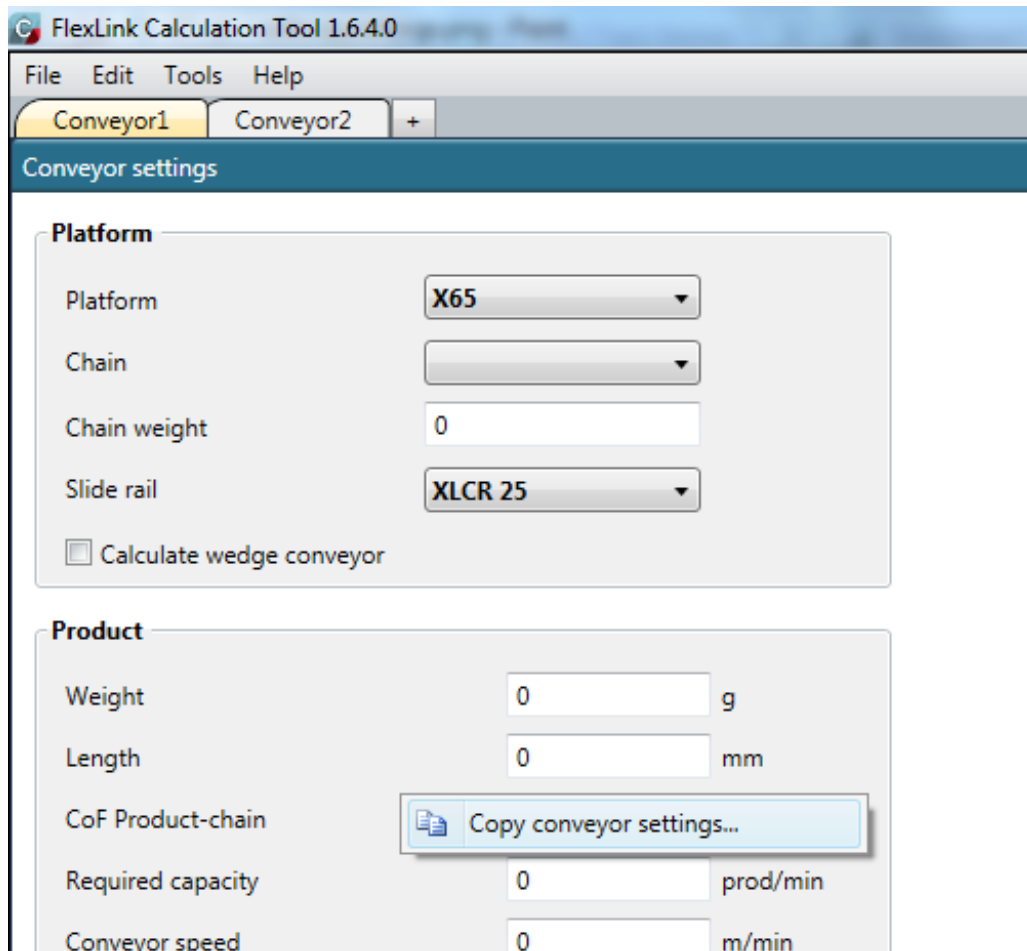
FlexLink Calculation Tool 1.6.4.0

File Edit Tools Help

Conveyor1 Conveyor2 +

Conveyor settings

Platform

Platform X65

Chain

Chain weight 0

Slide rail XLCR 25

Calculate wedge conveyor

Product

Weight 0 g

Length 0 mm

CoF Product-chain

Copy conveyor settings...

Required capacity 0 prod/min

Conveyor speed 0 m/min